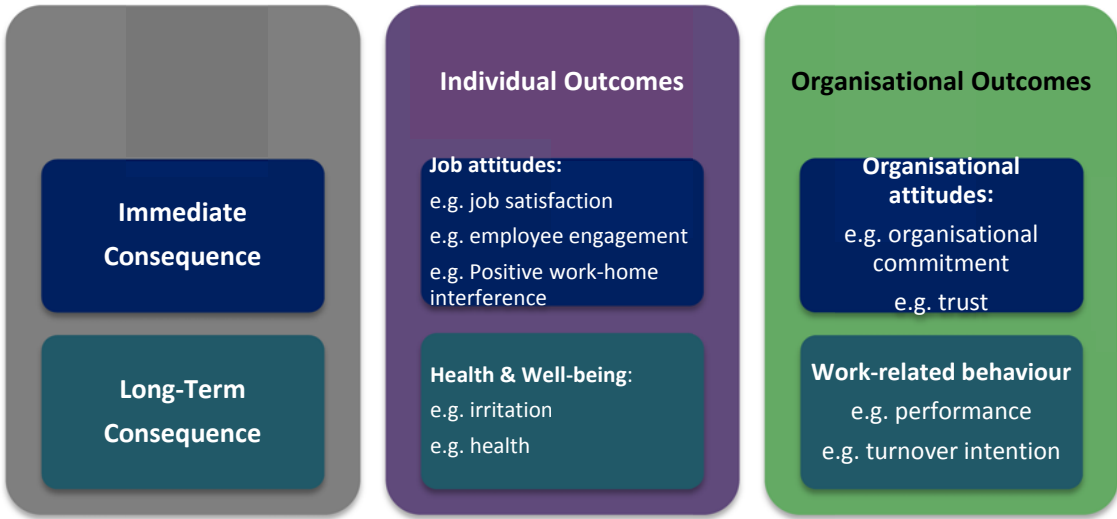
Immediate Consequence

Long-Term Consequence

Individual Outcomes

Job attitudes:
e.g. job satisfaction
e.g. employee engagement
e.g. Positive work-home interference

Health & Well-being:
e.g. irritation
e.g. health

Organisational Outcomes

Organisational attitudes:
e.g. organisational commitment
e.g. trust

Work-related behaviour
e.g. performance
e.g. turnover intention